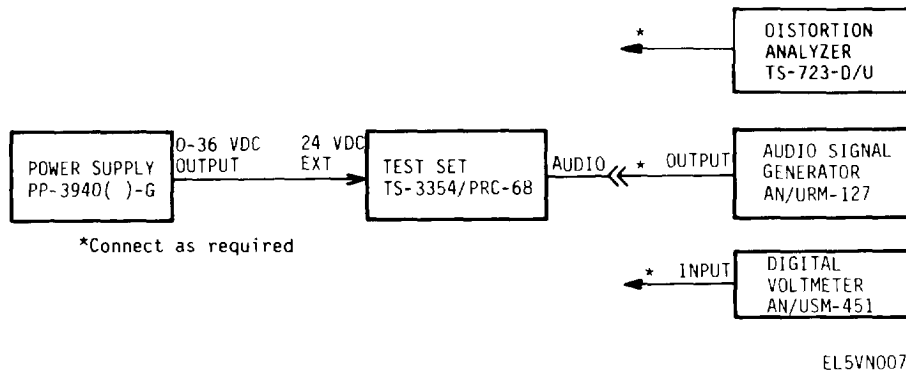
DISTORTION ANALYZER TS-723-D/U

*

POWER SUPPLY PP-3940( )-G

0-36 VDC OUTPUT

24 VDC EXT

TEST SET TS-3354/PRC-68

AUDIO

*

OUTPUT

AUDIO SIGNAL GENERATOR AN/URM-127

*Connect as required

*

INPUT

DIGITAL VOLTMETER AN/USM-451

EL5VN007